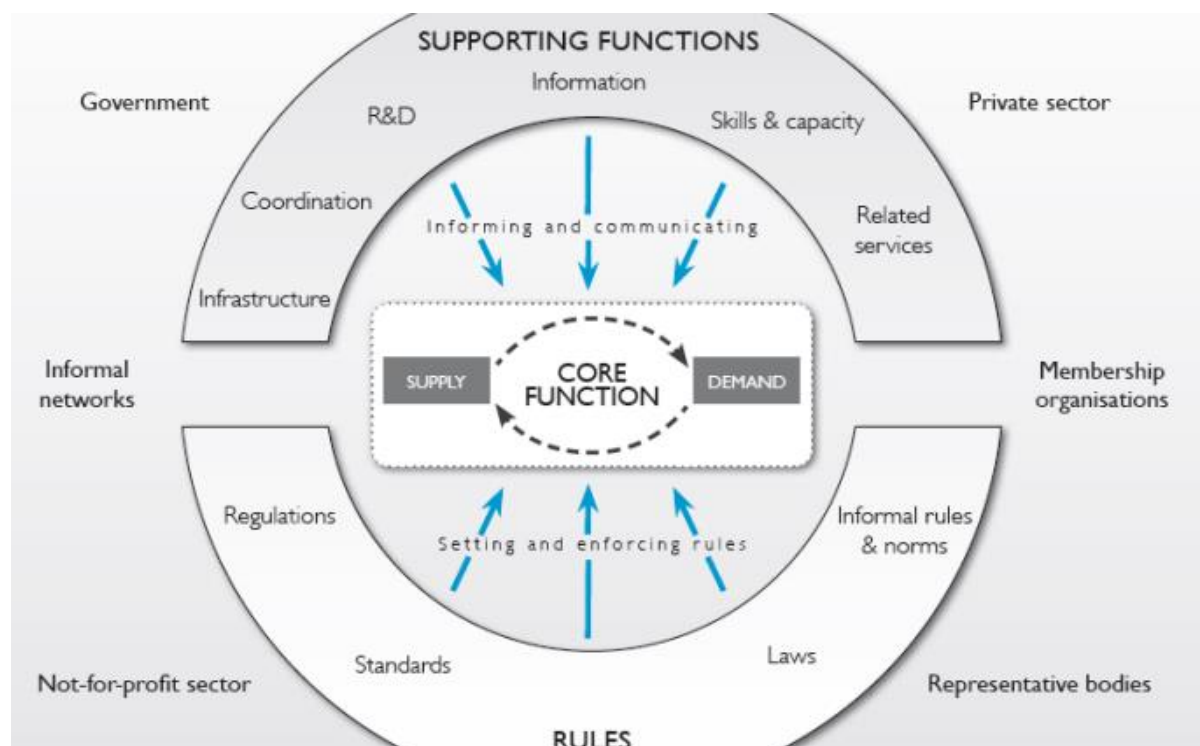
SUPPORTING FUNCTIONS

Government

Private sector

Information

R&D

Skills & capacity

Coordination

Related services

Informing and communicating

Infrastructure

SUPPLY

CORE FUNCTION

DEMAND

Informal networks

Membership organisations

Regulations

Informal rules & norms

Setting and enforcing rules

Standards

Laws

Not-for-profit sector

Representative bodies

RULES